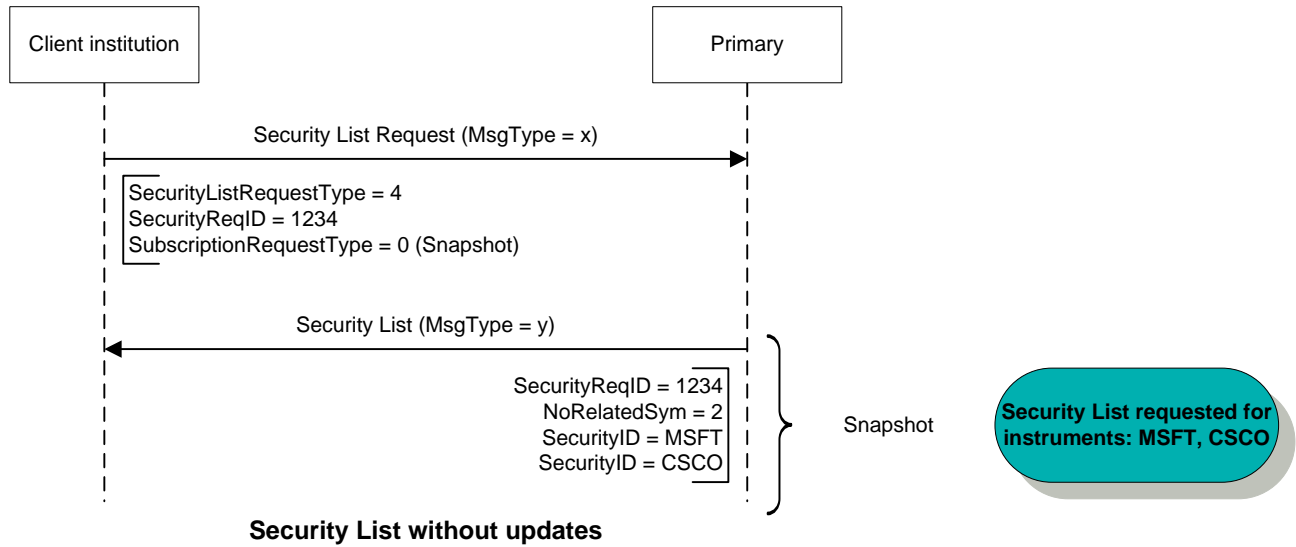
Client institution

Primary

Security List Request (MsgType = x)

SecurityListRequestType = 4
SecurityReqID = 1234
SubscriptionRequestType = 0 (Snapshot)

Security List (MsgType = y)

SecurityReqID = 1234
NoRelatedSym = 2
SecurityID = MSFT
SecurityID = CSCO

Snapshot

Security List requested for instruments: MSFT, CSCO

Security List without updates